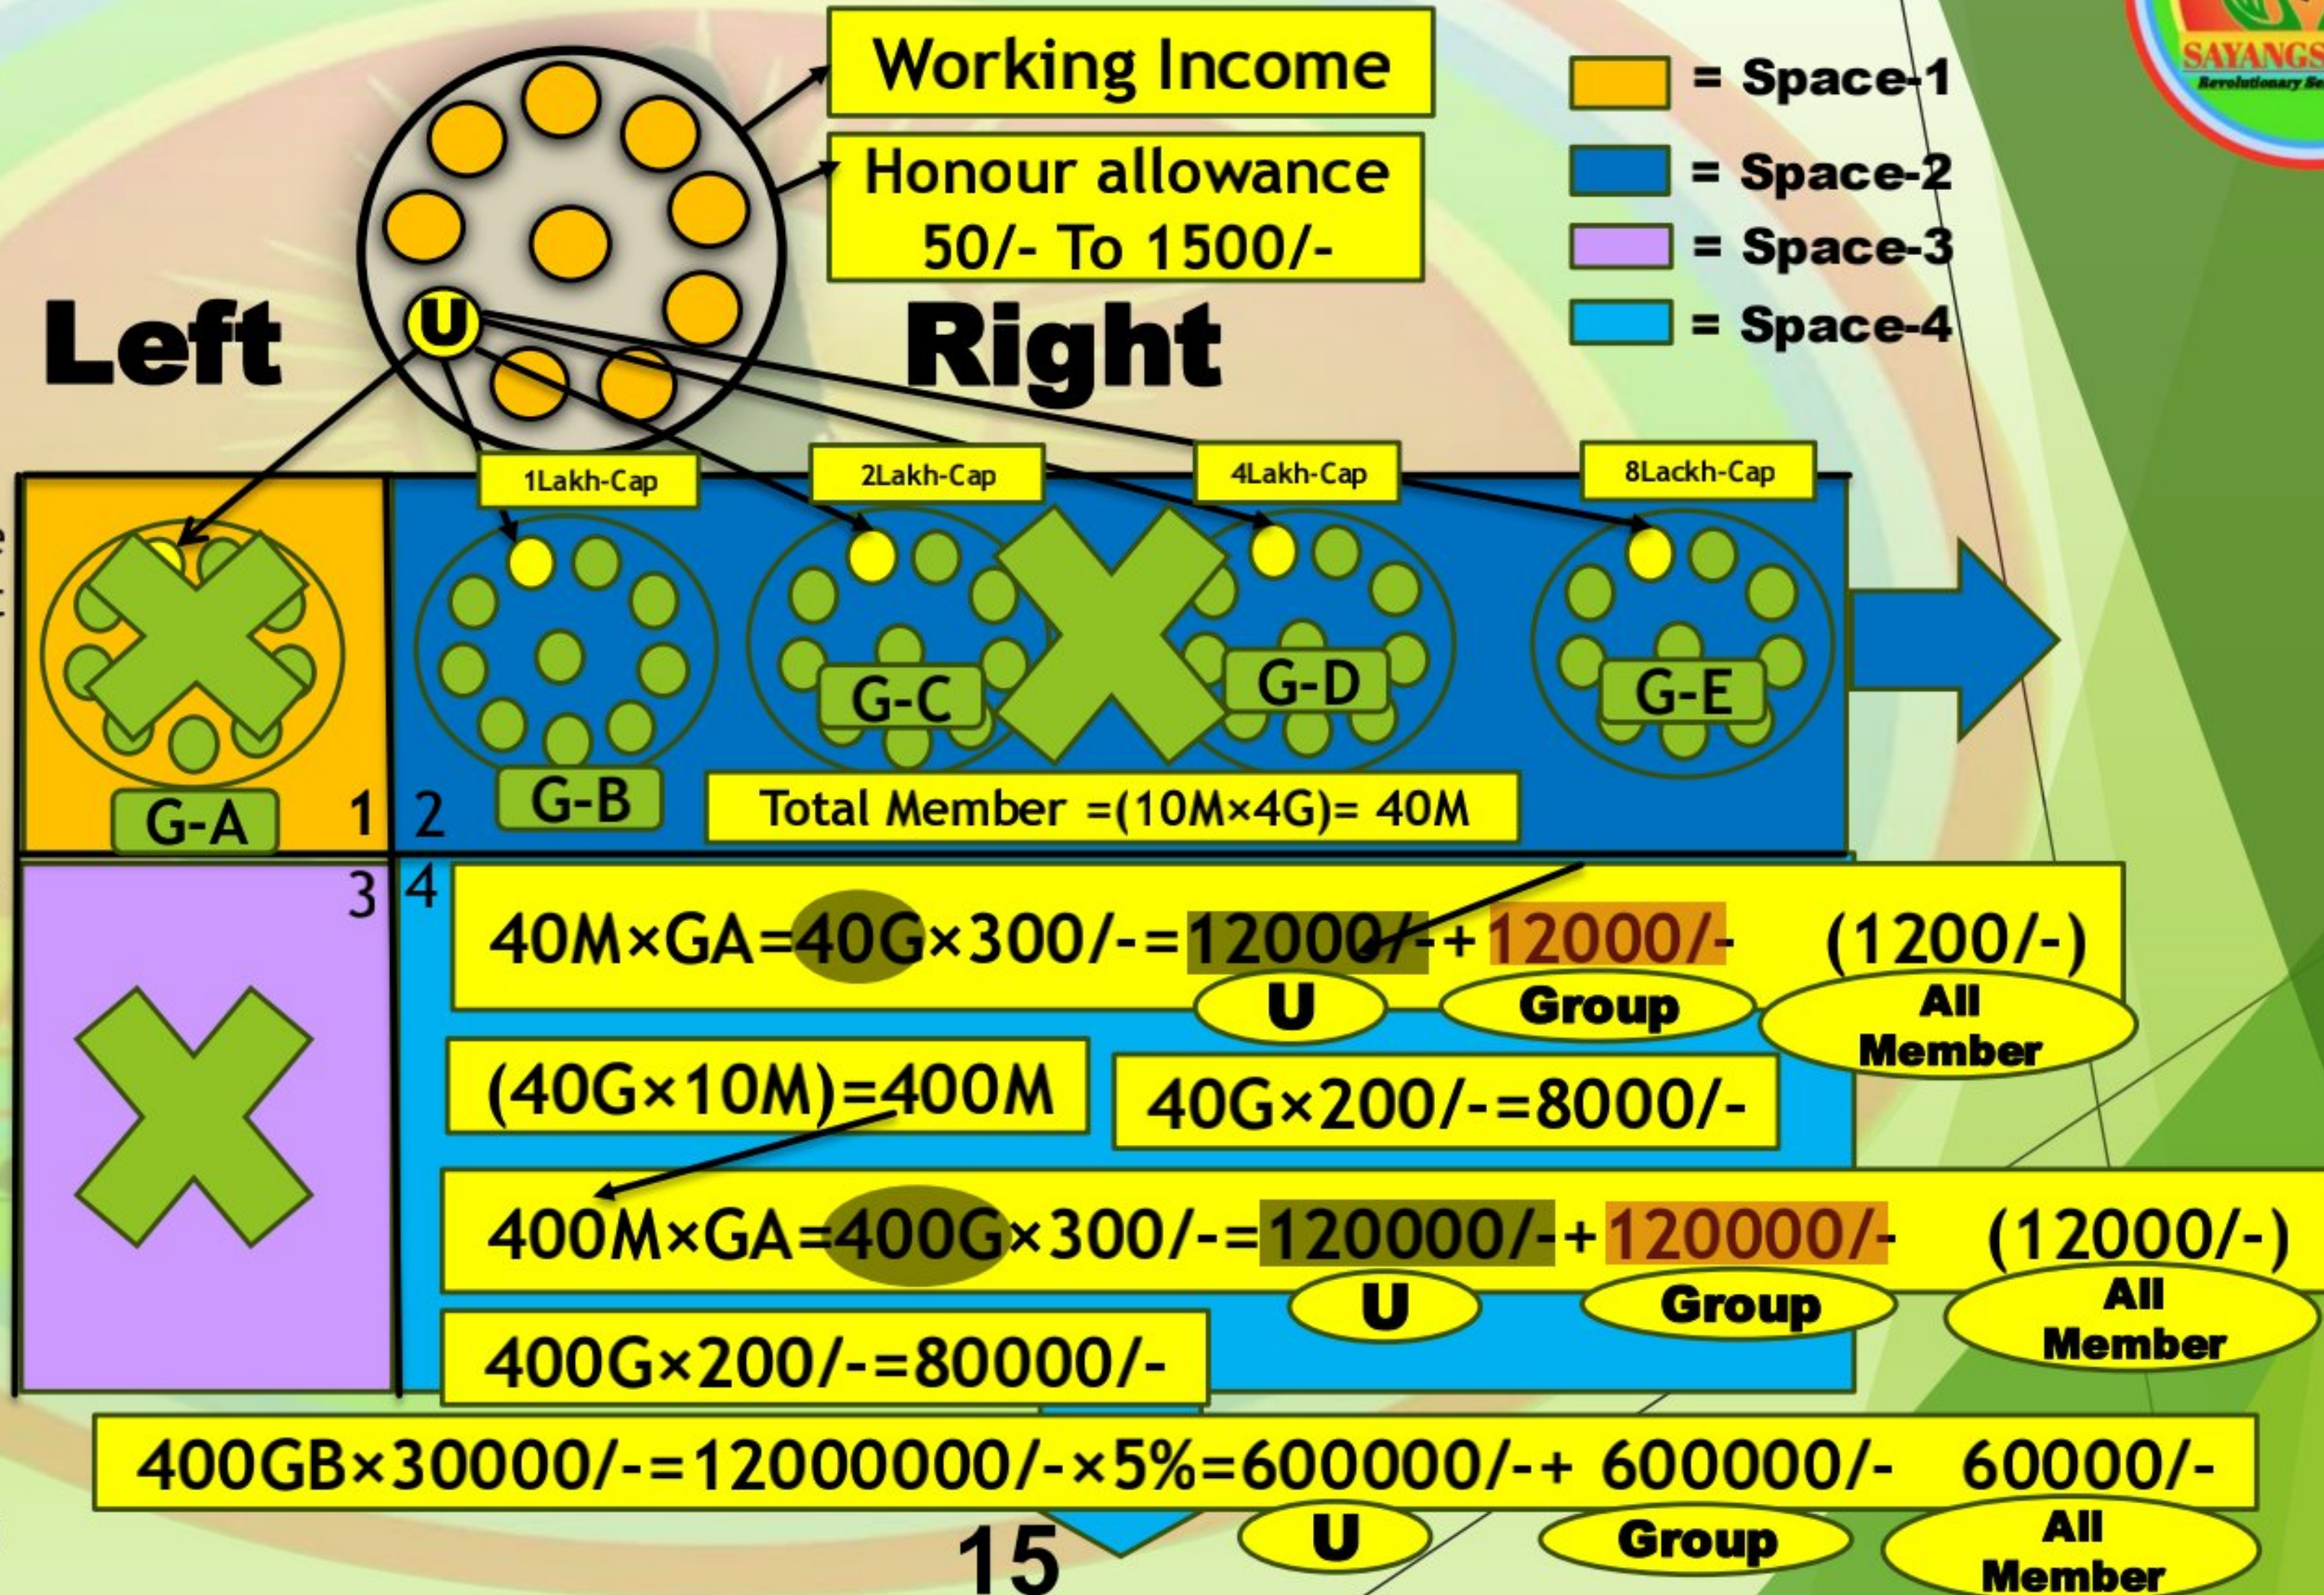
Working Income

Honour allowance 50/- To 1500/-

= Space-1
= Space-2
= Space-3
= Space-4

SAYANGS
Revolutionary Se

Left

U

Right

1Lakh-Cap
2Lakh-Cap
4Lakh-Cap
8Lackh-Cap

G-A
1
2
G-B
G-C
G-D
G-E

Total Member =(10M×4G)= 40M

3
4

40M×GA=40G×300/-=12000/-+12000/- (1200/-)
U
Group
All Member

(40G×10M)=400M
40G×200/-=8000/-

400M×GA=400G×300/-=120000/-+120000/- (12000/-)
U
Group
All Member

400G×200/-=80000/-

400GB×30000/-=12000000/-×5%=600000/-+ 600000/- 60000/-
U
Group
All Member

15